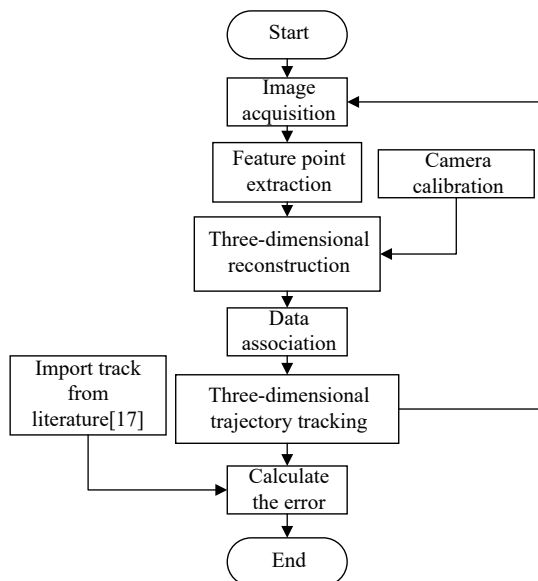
Start

Image acquisition

Feature point extraction

Camera calibration

Three-dimensional reconstruction

Data association

Import track from literature[17]

Three-dimensional trajectory tracking

Calculate the error

End